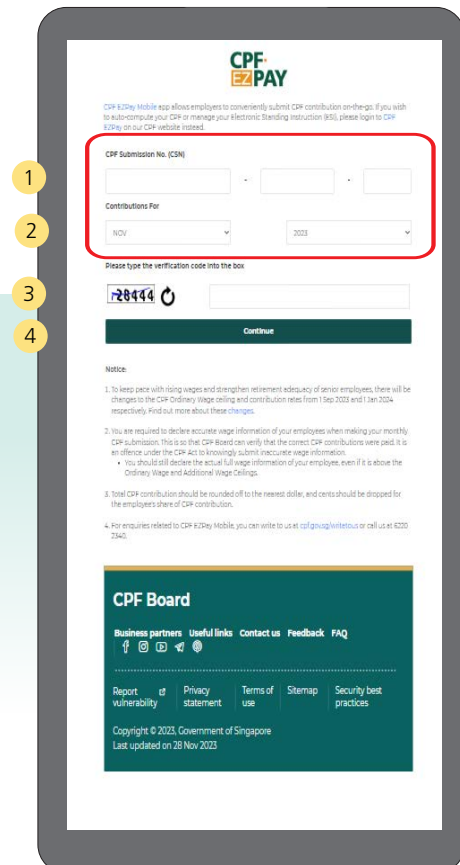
CPF EZPAY

CPF EZPay Mobile app allows employers to conveniently submit CPF contribution on-the-go. If you wish to auto-compute your CPF or manage your Electronic Standing Instruction (ESI), please login to CPF EZPay on our CPF website instead.

1

CPF Submission No. (CSN)

- -

2

Contributions For

NOV

2023

Please type the verification code into the box

3

28444

4

Continue

Notice:

1. To keep pace with rising wages and strengthen retirement adequacy of senior employees, there will be changes to the CPF Ordinary Wage ceiling and contribution rates from 1 Sep 2023 and 1 Jan 2024 respectively. Find out more about these changes.

2. You are required to declare accurate wage information of your employees when making your monthly CPF submission. This is so that CPF Board can verify that the correct CPF contributions were paid. It is an offence under the CPF Act to knowingly submit inaccurate wage information.
• You should still declare the actual full wage information of your employee, even if it is above the Ordinary Wage and Additional Wage Ceilings.

3. Total CPF contribution should be rounded off to the nearest dollar, and cents should be dropped for the employee's share of CPF contribution.

4. For enquiries related to CPF EZPay Mobile, you can write to us at cpf.gov.sg/writetous or call us at 6220 2340.

CPF Board

Business partners Useful links Contact us Feedback FAQ

Report vulnerability Privacy statement Terms of use Sitemap Security best practices

Copyright © 2023, Government of Singapore
Last updated on 28 Nov 2023